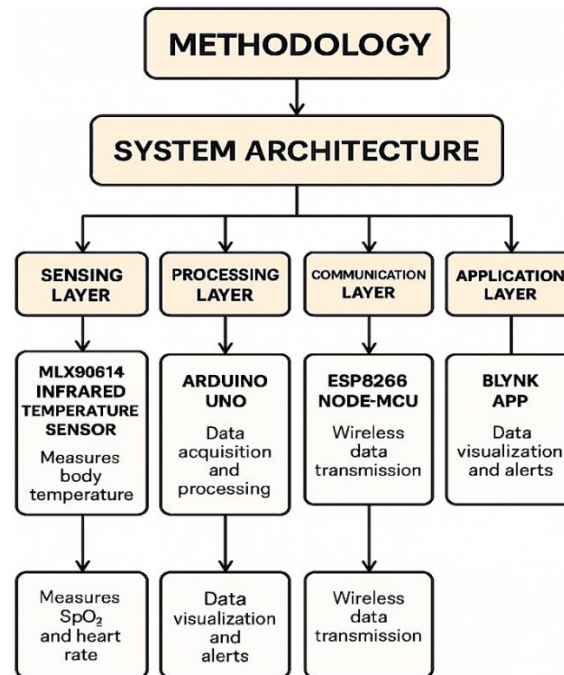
METHODOLOGY

SYSTEM ARCHITECTURE

SENSING LAYER

PROCESSING LAYER

COMMUNICATION LAYER

APPLICATION LAYER

MLX90614 INFRARED TEMPERATURE SENSOR
Measures body temperature

ARDUINO UNO
Data acquisition and processing

ESP8266 NODE-MCU
Wireless data transmission

BLYNK APP
Data visualization and alerts

Measures $SpO_2$ and heart rate

Data visualization and alerts

Wireless data transmission